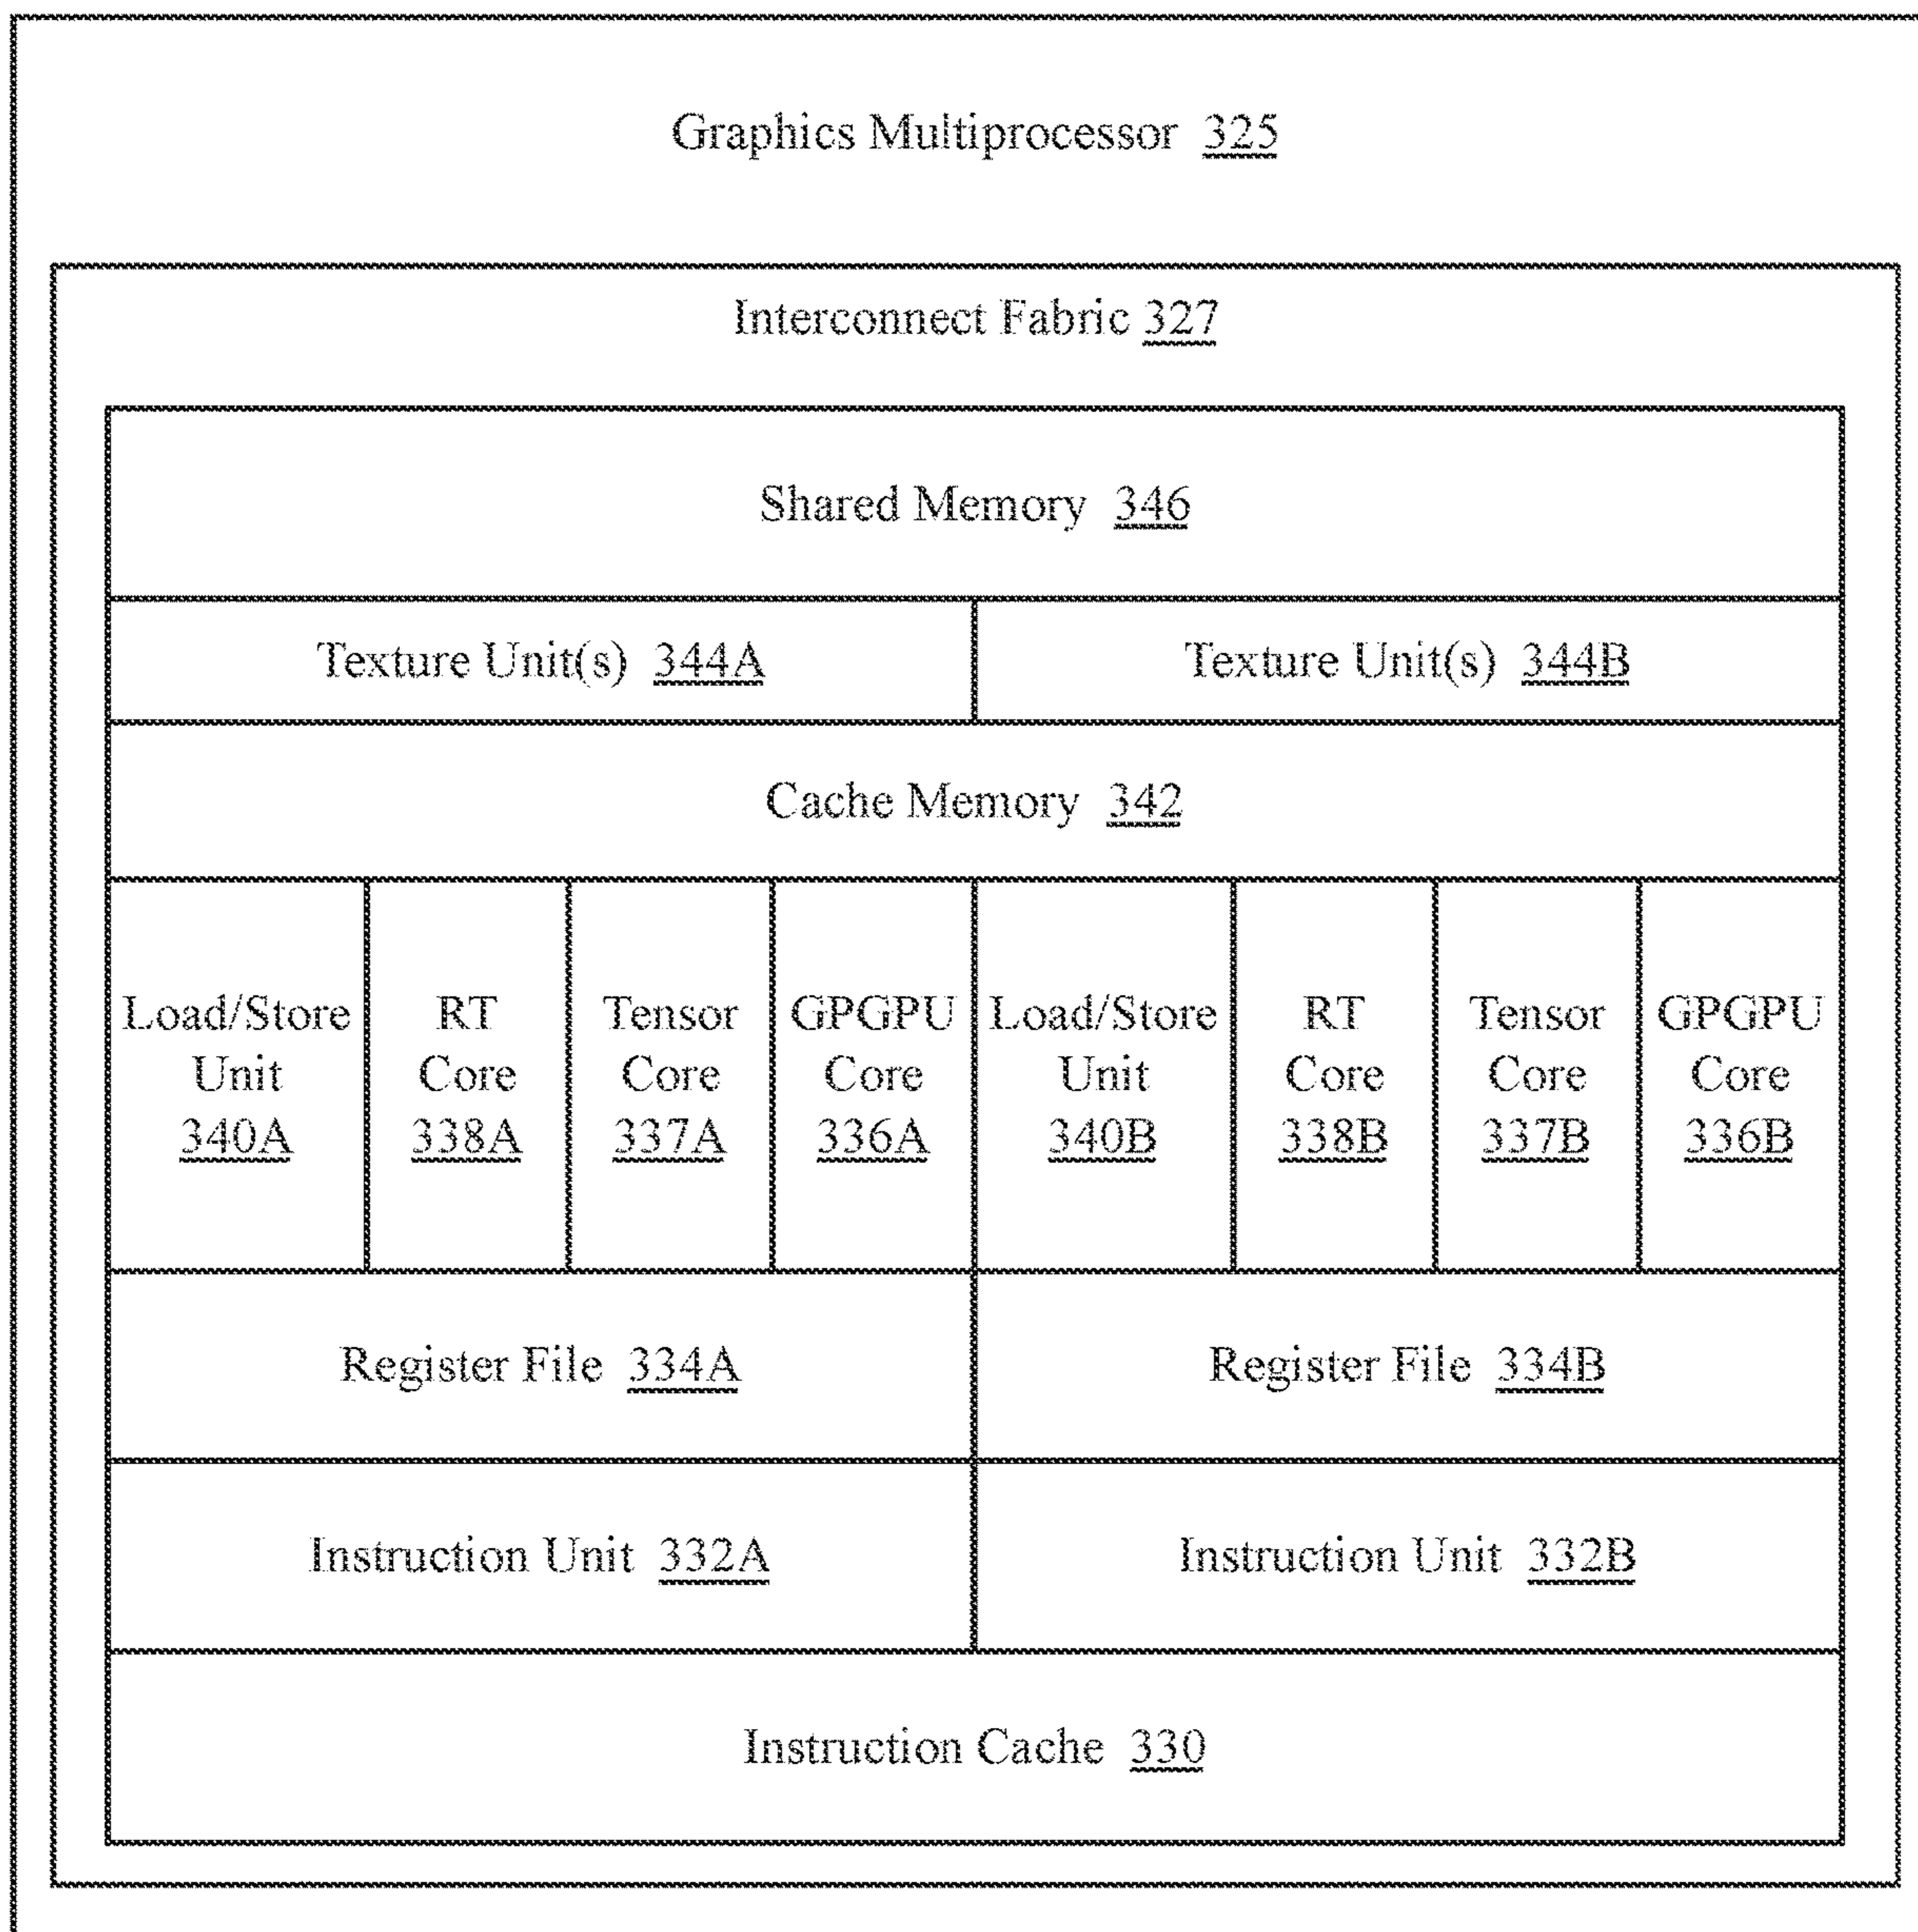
Graphics Multiprocessor 325

Interconnect Fabric 327

Shared Memory 346

Texture Unit(s) 344A

Texture Unit(s) 344B

Cache Memory 342

Load/Store Unit 340A

RT Core 338A

Tensor Core 337A

GPGPU Core 336A

Load/Store Unit 340B

RT Core 338B

Tensor Core 337B

GPGPU Core 336B

Register File 334A

Register File 334B

Instruction Unit 332A

Instruction Unit 332B

Instruction Cache 330